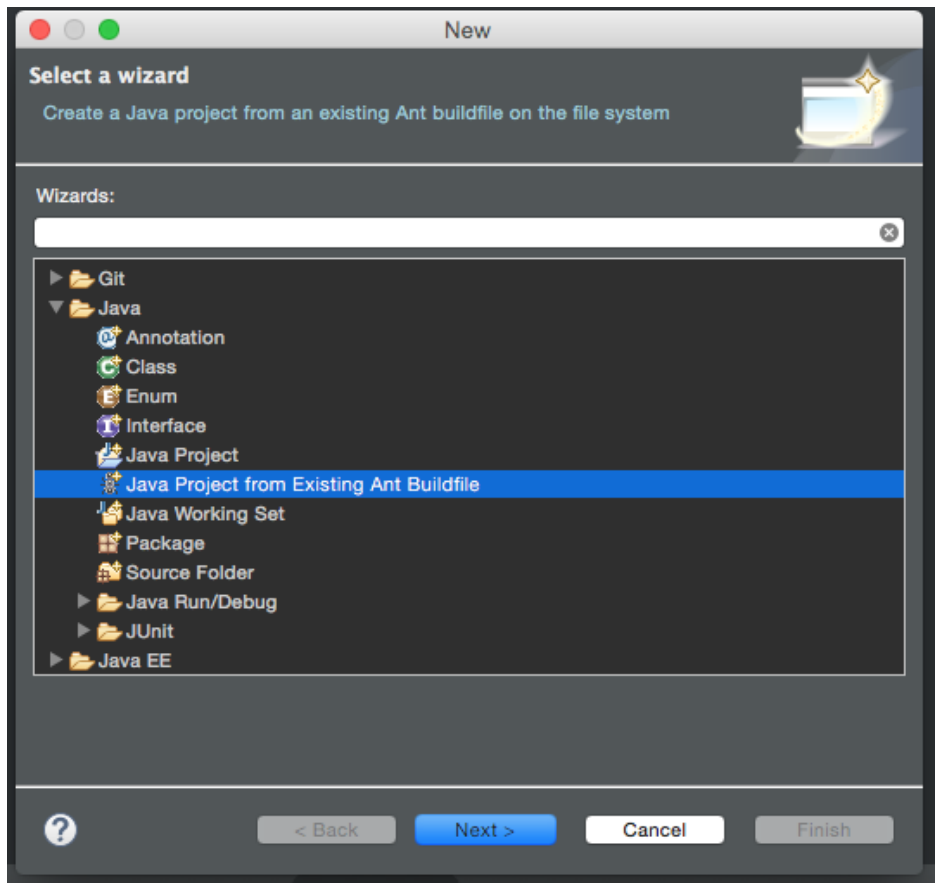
New

Select a wizard

Create a Java project from an existing Ant buildfile on the file system

Wizards:

Git
Java
Annotation
Class
Enum
Interface
Java Project
Java Project from Existing Ant Buildfile
Java Working Set
Package
Source Folder
Java Run/Debug
JUnit
Java EE

?

< Back
Next >
Cancel
Finish